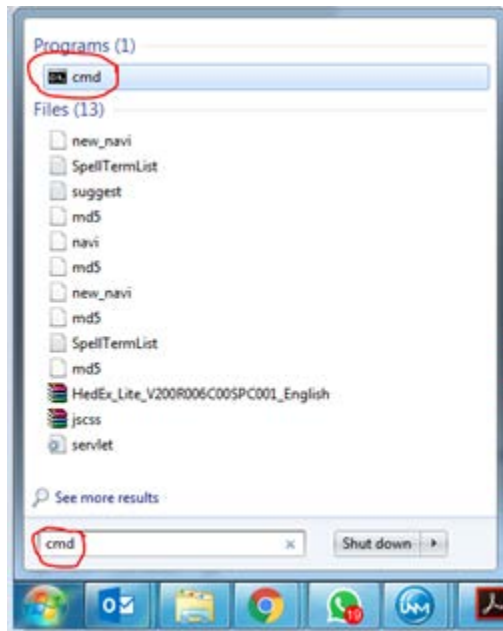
Programs (1)

cmd

Files (13)

new_navi

SpellTermList

suggest

md5

navi

md5

new_navi

md5

SpellTermList

md5

HedEx_Lite_V200R006C00SPC001_English

jscss

servlet

See more results

cmd

×

Shut down

10